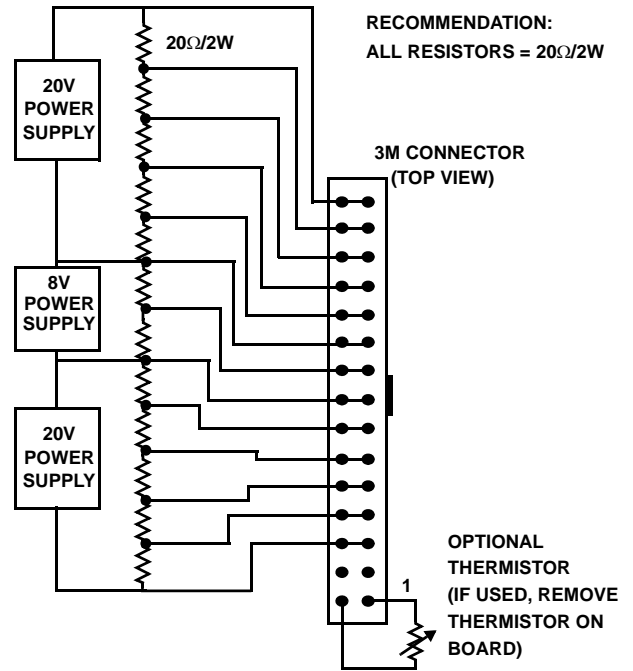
RECOMMENDATION:
ALL RESISTORS = $20\Omega/2W$

$20\Omega/2W$

20V POWER SUPPLY

3M CONNECTOR (TOP VIEW)

8V POWER SUPPLY

20V POWER SUPPLY

OPTIONAL THERMISTOR (IF USED, REMOVE THERMISTOR ON BOARD)

1